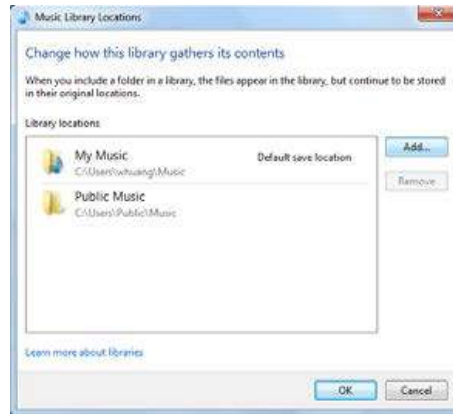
Music Library Locations

Change how this library gathers its contents

When you include a folder in a library, the files appear in the library, but continue to be stored in their original locations.

Library locations

My Music
C:\Users\whuang\Music

Default save location

Public Music
C:\Users\Public\Music

Add...

Remove

Learn more about libraries

OK

Cancel